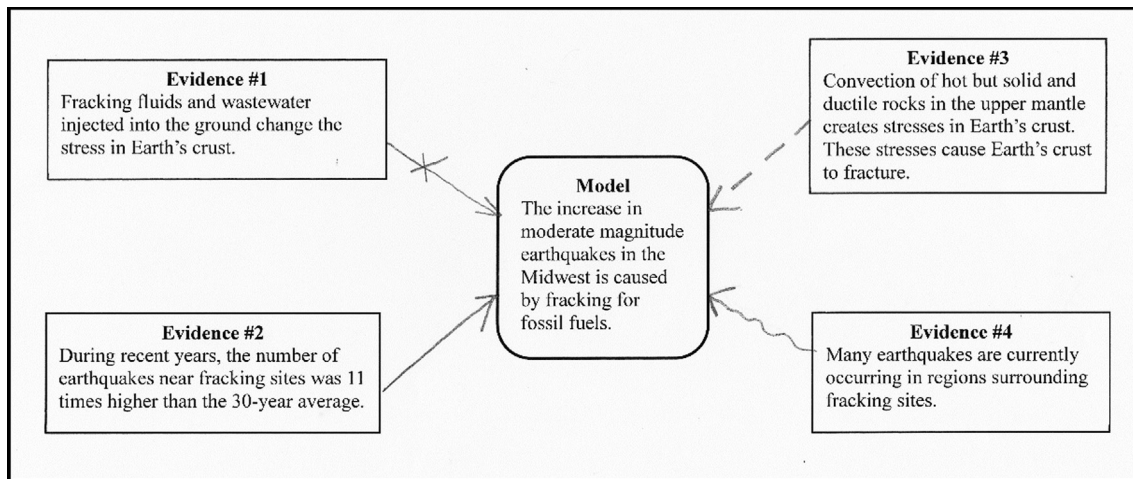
Evidence #1
Fracking fluids and wastewater injected into the ground change the stress in Earth's crust.

Evidence #3
Convection of hot but solid and ductile rocks in the upper mantle creates stresses in Earth's crust. These stresses cause Earth's crust to fracture.

Model
The increase in moderate magnitude earthquakes in the Midwest is caused by fracking for fossil fuels.

Evidence #2
During recent years, the number of earthquakes near fracking sites was 11 times higher than the 30-year average.

Evidence #4
Many earthquakes are currently occurring in regions surrounding fracking sites.